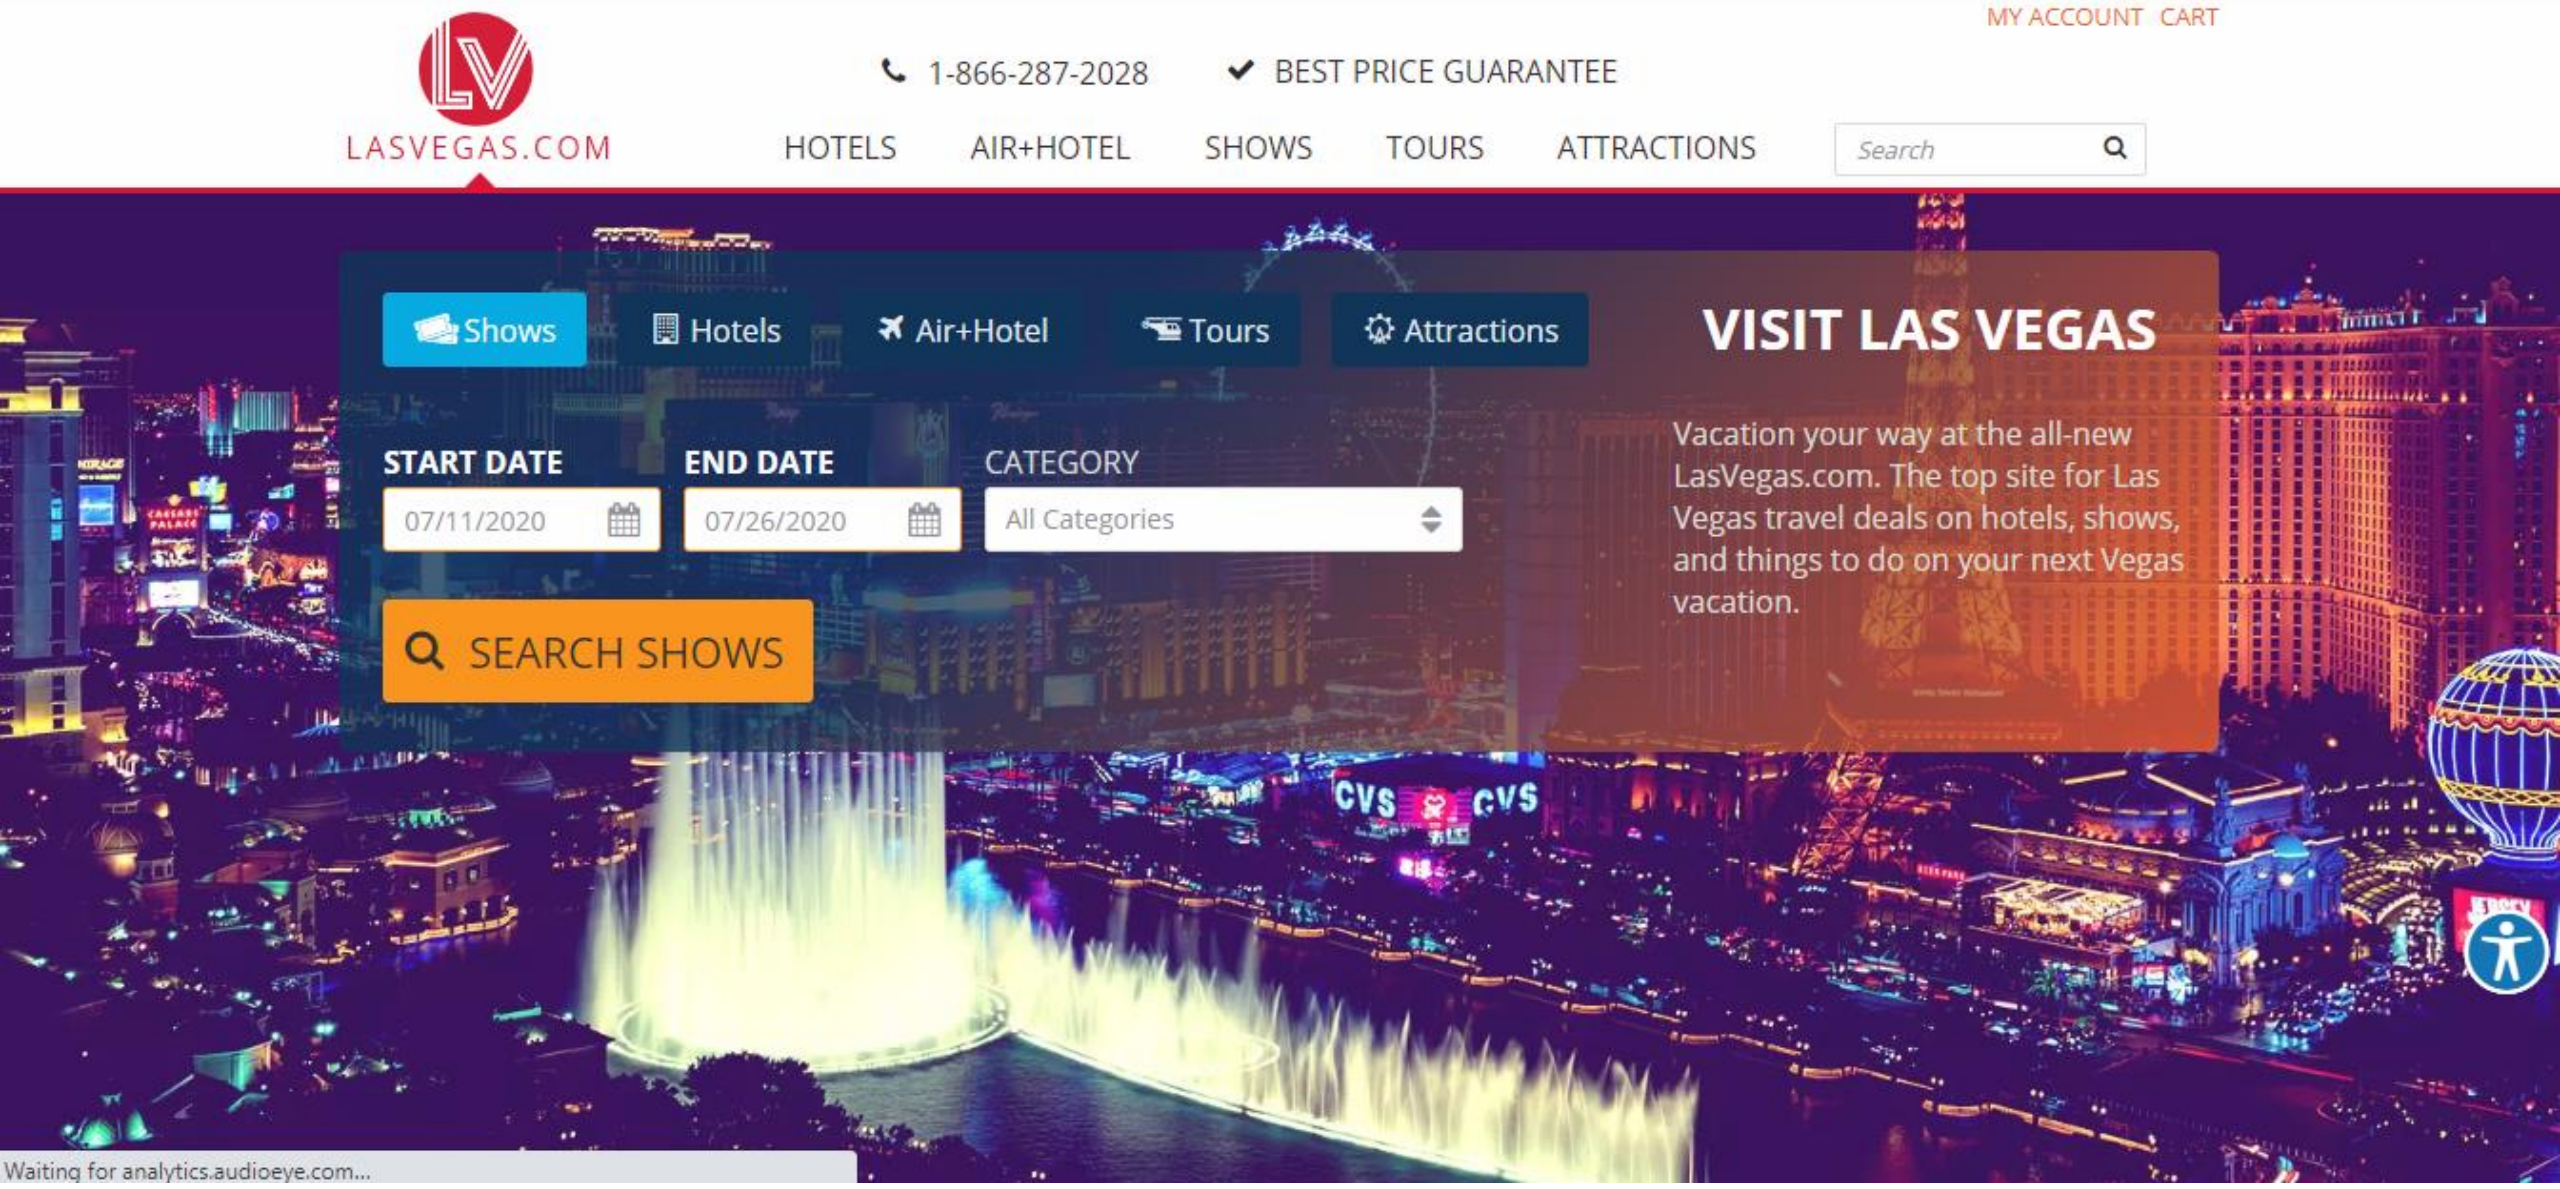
MY ACCOUNT CART

LV
LASVEGAS.COM

1-866-287-2028 BEST PRICE GUARANTEE

HOTELS AIR+HOTEL SHOWS TOURS ATTRACTIONS

Search

Shows Hotels Air+Hotel Tours Attractions

VISIT LAS VEGAS

START DATE
07/11/2020

END DATE
07/26/2020

CATEGORY
All Categories

SEARCH SHOWS

Vacation your way at the all-new LasVegas.com. The top site for Las Vegas travel deals on hotels, shows, and things to do on your next Vegas vacation.

CVS CVS

Waiting for analytics.audioeye.com...